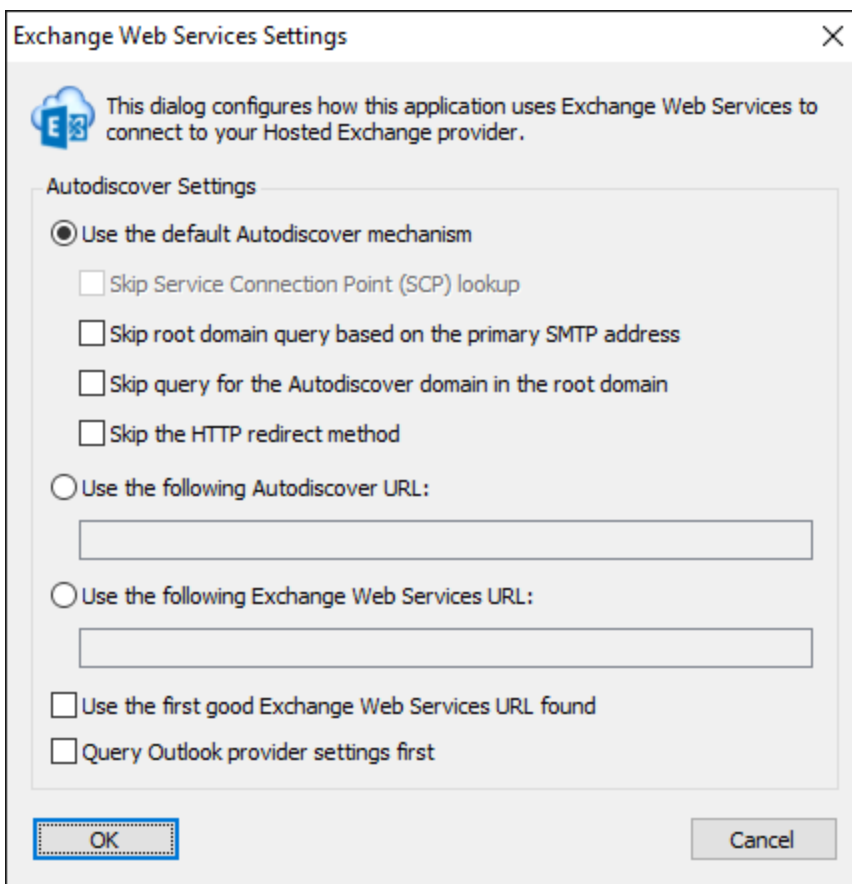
Exchange Web Services Settings

This dialog configures how this application uses Exchange Web Services to connect to your Hosted Exchange provider.

Autodiscover Settings

Use the default Autodiscover mechanism

Skip Service Connection Point (SCP) lookup

Skip root domain query based on the primary SMTP address

Skip query for the Autodiscover domain in the root domain

Skip the HTTP redirect method

Use the following Autodiscover URL:

Use the following Exchange Web Services URL:

Use the first good Exchange Web Services URL found

Query Outlook provider settings first

OK

Cancel